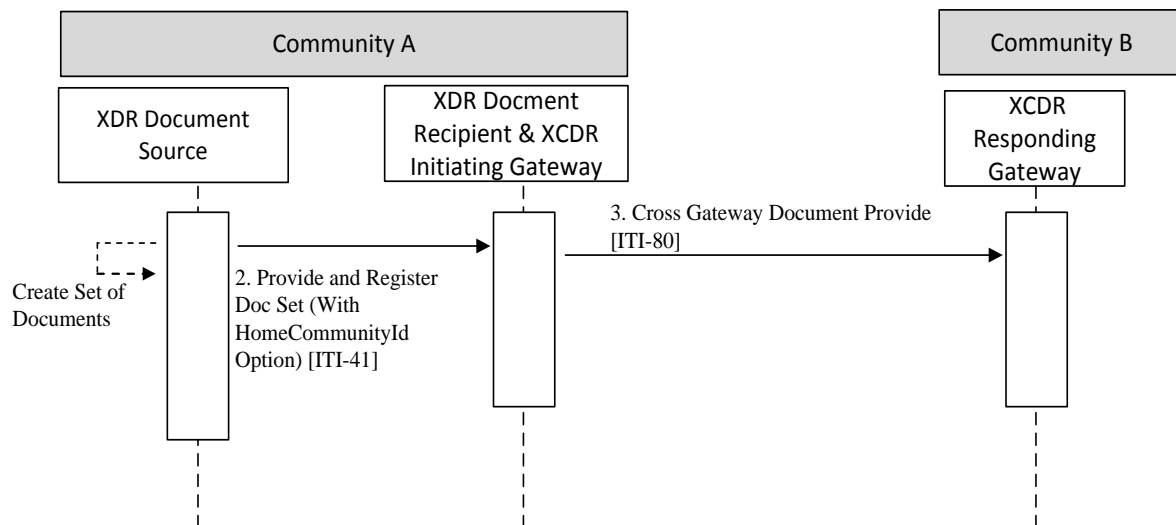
Community A

Community B

XDR Document Source

XDR Docment Recipient & XCDR Initiating Gateway

XCDR Responding Gateway

Create Set of Documents

2. Provide and Register Doc Set (With HomeCommunityId Option) [ITI-41]

3. Cross Gateway Document Provide [ITI-80]